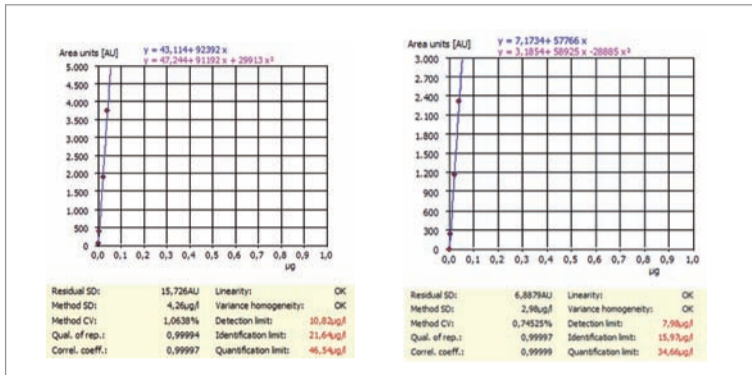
Area units [AU]
y = 43,114+ 92392 x
y = 47,244+ 91192 x + 29913 x²
5.000
4.500
4.000
3.500
3.000
2.500
2.000
1.500
1.000
500
0
0,0 0,1 0,2 0,3 0,4 0,5 0,6 0,7 0,8 0,9 1,0
µg

| | | | |
|---|---|---|---|
| Residual SD: | 15,726AU | Linearity: | OK |
| Method SD: | 4,26µg/l | Variance homogeneity: | OK |
| Method CV: | 1,0638% | Detection limit: | 10,82µg/l |
| Qual. of rep.: | 0,99994 | Identification limit: | 21,64µg/l |
| Correl. coeff.: | 0,99997 | Quantification limit: | 46,54µg/l |

Area units [AU]
y = 7,1734+ 57766 x
y = 3,1854+ 58925 x -28885 x²
3.000
2.700
2.400
2.100
1.800
1.500
1.200
900
600
300
0
0,0 0,1 0,2 0,3 0,4 0,5 0,6 0,7 0,8 0,9 1,0
µg

| | | | |
|---|---|---|---|
| Residual SD: | 6,8879AU | Linearity: | OK |
| Method SD: | 2,98µg/l | Variance homogeneity: | OK |
| Method CV: | 0,74525% | Detection limit: | 7,98µg/l |
| Qual. of rep.: | 0,99997 | Identification limit: | 15,97µg/l |
| Correl. coeff.: | 0,99999 | Quantification limit: | 34,66µg/l |